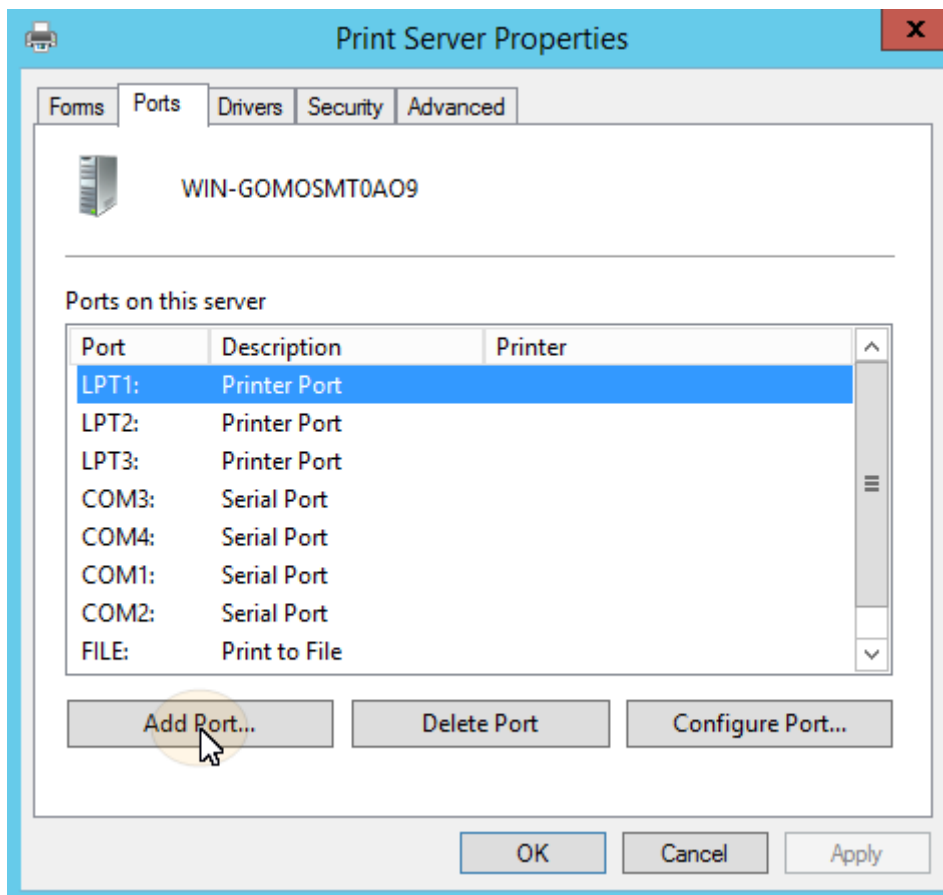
Print Server Properties

Forms | Ports | Drivers | Security | Advanced

WIN-GOMOSMT0AO9

Ports on this server

| Port | Description | Printer |
|---|---|---|
| LPT1: | Printer Port | |
| LPT2: | Printer Port | |
| LPT3: | Printer Port | |
| COM3: | Serial Port | |
| COM4: | Serial Port | |
| COM1: | Serial Port | |
| COM2: | Serial Port | |
| FILE: | Print to File | |

Add Port... | Delete Port | Configure Port...

OK | Cancel | Apply